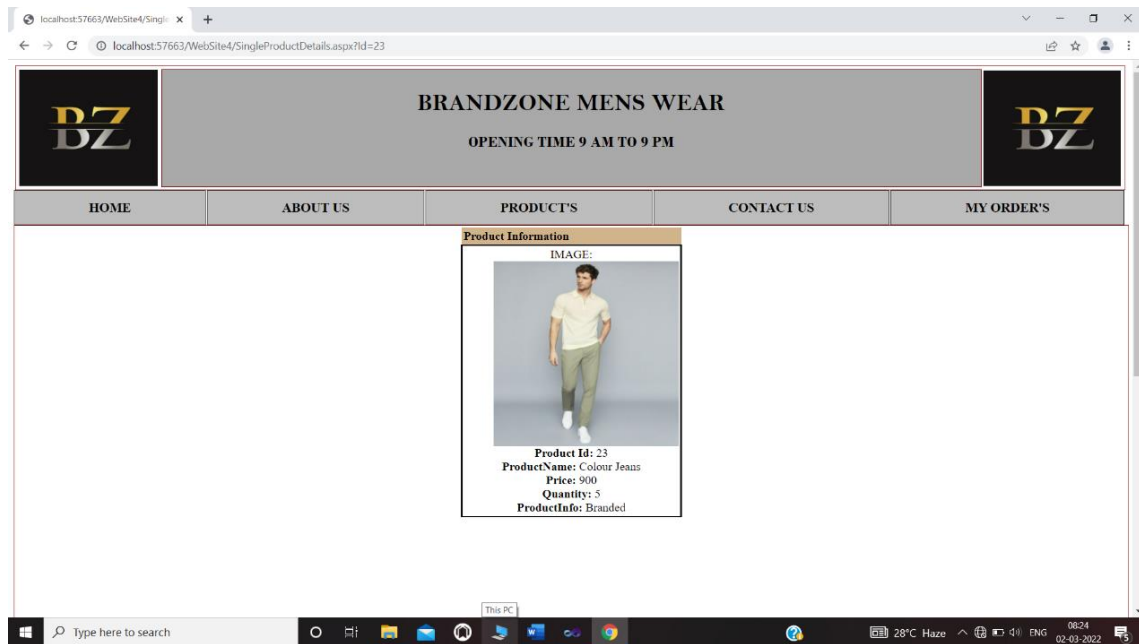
localhost:57663/WebSite4/Single ×
localhost:57663/WebSite4/SingleProductDetails.aspx?Id=23

BZ

BRANDZONE MENS WEAR

OPENING TIME 9 AM TO 9 PM

BZ

| HOME | ABOUT US | PRODUCT'S | CONTACT US | MY ORDER'S |
|---|---|---|---|---|

Product Information

IMAGE:

**Product Id:** 23
**ProductName:** Colour Jeans
**Price:** 900
**Quantity:** 5
**ProductInfo:** Branded

This PC

Type here to search

28°C Haze ENG 08:24 02-03-2022